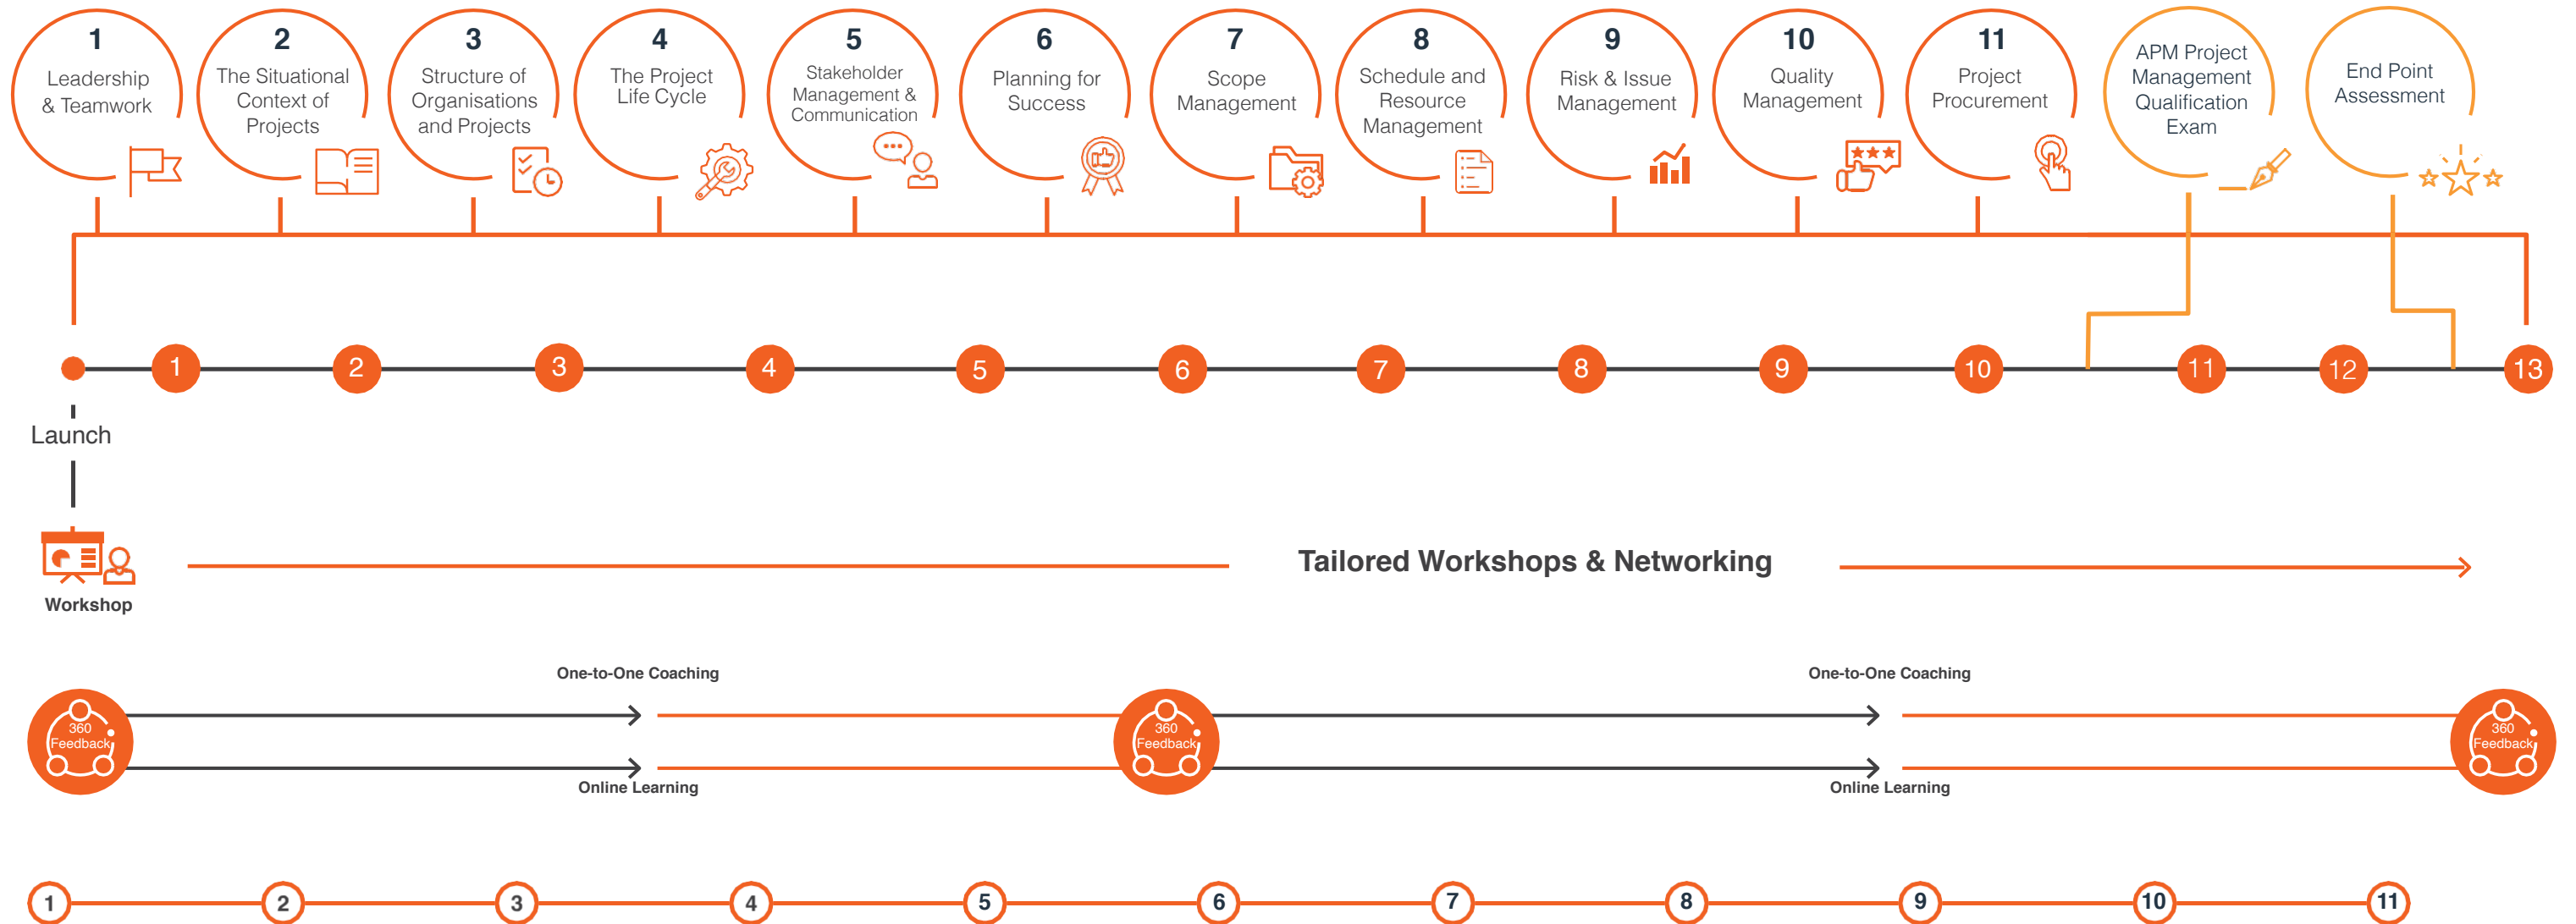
1
Leadership & Teamwork

2
The Situational Context of Projects

3
Structure of Organisations and Projects

4
The Project Life Cycle

5
Stakeholder Management & Communication

6
Planning for Success

7
Scope Management

8
Schedule and Resource Management

9
Risk & Issue Management

10
Quality Management

11
Project Procurement

APM Project Management Qualification Exam

End Point Assessment

1 2 3 4 5 6 7 8 9 10 11 12 13

Launch

Workshop

Tailored Workshops & Networking

One-to-One Coaching

One-to-One Coaching

360 Feedback

360 Feedback

360 Feedback

Online Learning

Online Learning

1 2 3 4 5 6 7 8 9 10 11